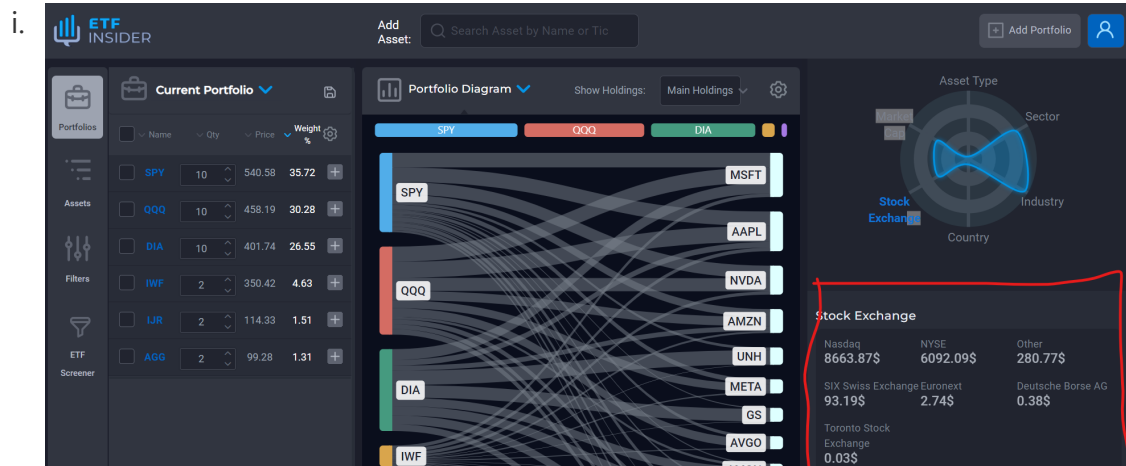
i.

ETF INSIDER

Add Asset: Search Asset by Name or Tic

Add Portfolio

Portfolios

Assets

Filters

ETF Screener

Current Portfolio

| | Name | Qty | Price | Weight % |
|---|---|---|---|---|
| | SPY | 10 | 540.58 | 35.72 |
| | QQQ | 10 | 458.19 | 30.28 |
| | DIA | 10 | 401.74 | 26.55 |
| | IWF | 2 | 350.42 | 4.63 |
| | IJR | 2 | 114.33 | 1.51 |
| | AGG | 2 | 99.28 | 1.31 |

Portfolio Diagram

Show Holdings: Main Holdings

SPY QQQ DIA

SPY
QQQ
DIA
IWF

MSFT
AAPL
NVDA
AMZN
UNH
META
GS
AVGO

Asset Type
Market Cap
Sector
Stock Exchange
Industry
Country

Stock Exchange

Nasdaq
8663.87$

NYSE
6092.09$

Other
280.77$

SIX Swiss Exchange
93.19$

Euronext
2.74$

Deutsche Borse AG
0.38$

Toronto Stock Exchange
0.03$